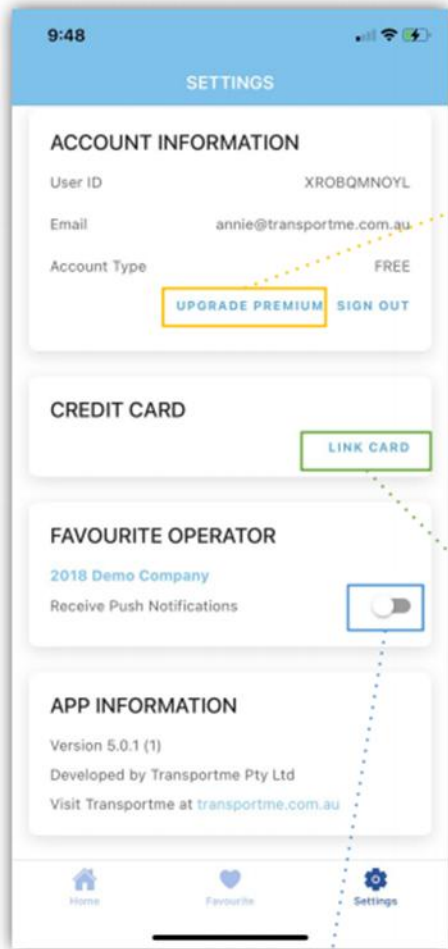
9:48

SETTINGS

ACCOUNT INFORMATION

User ID XROBQMNOYL

Email annie@transportme.com.au

Account Type FREE

UPGRADE PREMIUM SIGN OUT

CREDIT CARD

LINK CARD

FAVOURITE OPERATOR

2018 Demo Company

Receive Push Notifications

APP INFORMATION

Version 5.0.1 (1)

Developed by Transportme Pty Ltd

Visit Transportme at transportme.com.au

Home Favourite Settings